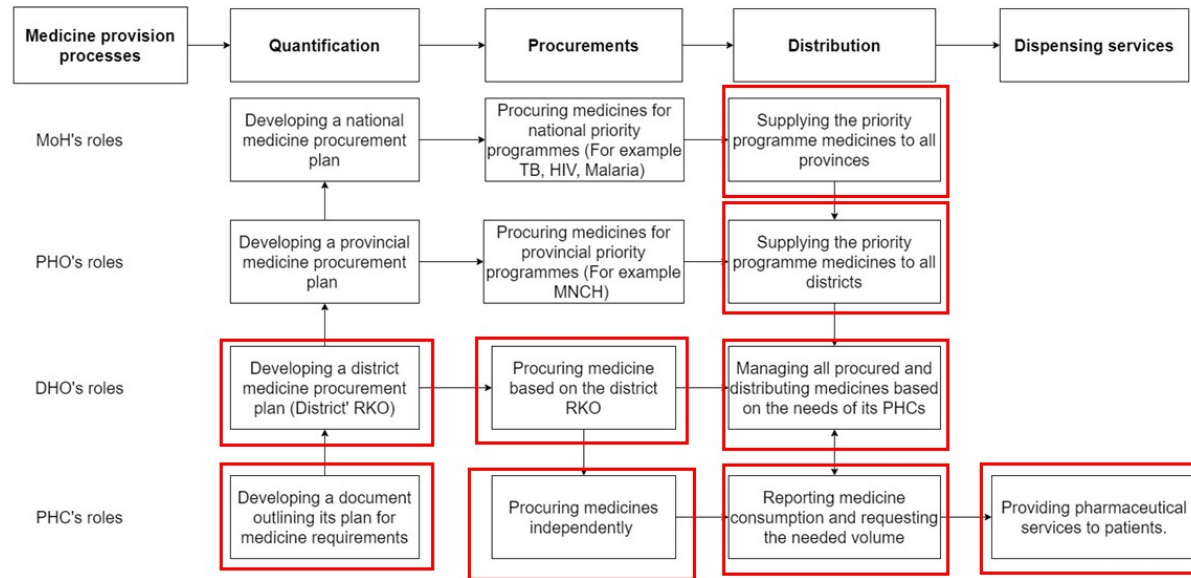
Medicine provision processes

Quantification

Procurements

Distribution

Dispensing services

MoH's roles

Developing a national medicine procurement plan

Procuring medicines for national priority programmes (For example TB, HIV, Malaria)

Supplying the priority programme medicines to all provinces

PHO's roles

Developing a provincial medicine procurement plan

Procuring medicines for provincial priority programmes (For example MNCH)

Supplying the priority programme medicines to all districts

DHO's roles

Developing a district medicine procurement plan (District' RKO)

Procuring medicine based on the district RKO

Managing all procured and distributing medicines based on the needs of its PHCs

PHC's roles

Developing a document outlining its plan for medicine requirements

Procuring medicines independently

Reporting medicine consumption and requesting the needed volume

Providing pharmaceutical services to patients.